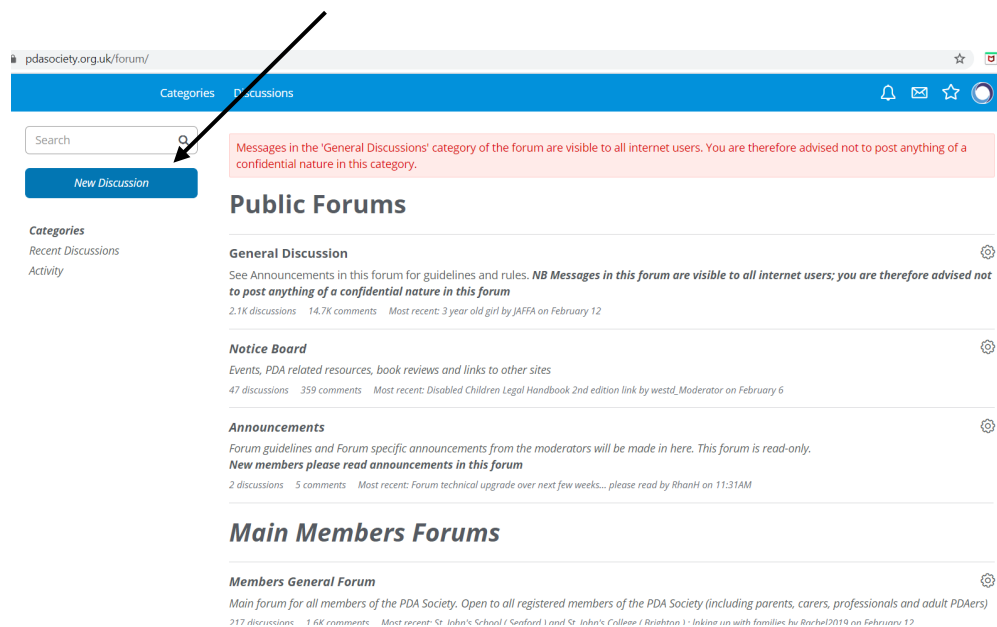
pdasociety.org.uk/forum/

Categories Discussions

Search

New Discussion

Categories
Recent Discussions
Activity

Messages in the 'General Discussions' category of the forum are visible to all internet users. You are therefore advised not to post anything of a confidential nature in this category.

Public Forums

General Discussion
See Announcements in this forum for guidelines and rules. NB Messages in this forum are visible to all internet users; you are therefore advised not to post anything of a confidential nature in this forum
2.1K discussions 14.7K comments Most recent: 3 year old girl by JAFFA on February 12

Notice Board
Events, PDA related resources, book reviews and links to other sites
47 discussions 359 comments Most recent: Disabled Children Legal Handbook 2nd edition link by westd_Moderator on February 6

Announcements
Forum guidelines and Forum specific announcements from the moderators will be made in here. This forum is read-only.
New members please read announcements in this forum
2 discussions 5 comments Most recent: Forum technical upgrade over next few weeks... please read by RhanH on 11:31AM

Main Members Forums

Members General Forum
Main forum for all members of the PDA Society. Open to all registered members of the PDA Society (including parents, carers, professionals and adult PDAers)
217 discussions 1.6K comments Most recent: St John's School ( Seaford ) and St John's College ( Brighton ) : linking up with families by Rachel2019 on February 12